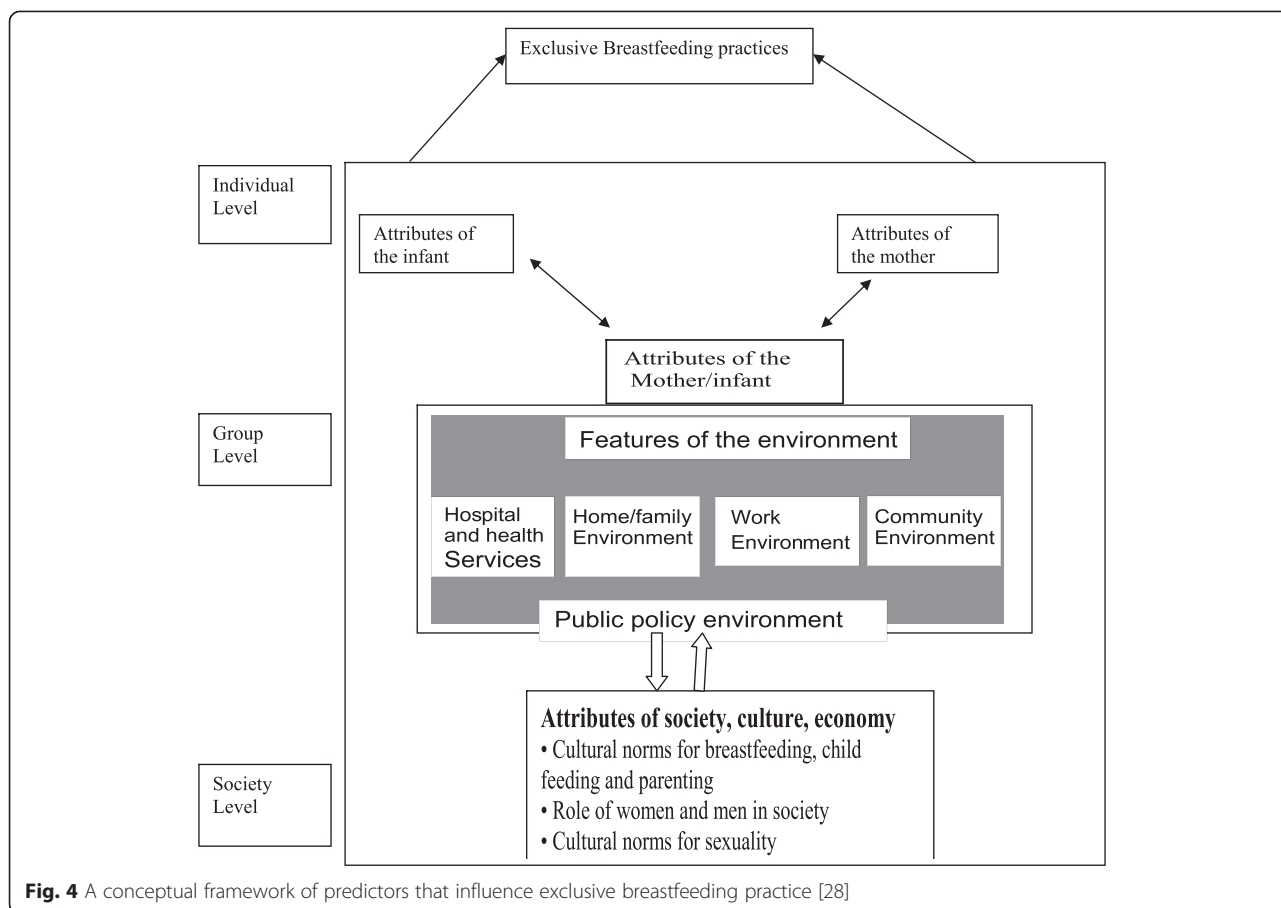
Exclusive Breastfeeding practices

Individual Level

Attributes of the infant

Attributes of the mother

Attributes of the Mother/infant

Group Level

Features of the environment

Hospital and health Services

Home/family Environment

Work Environment

Community Environment

Public policy environment

Attributes of society, culture, economy
• Cultural norms for breastfeeding, child feeding and parenting
• Role of women and men in society
• Cultural norms for sexuality

Society Level

Fig. 4 A conceptual framework of predictors that influence exclusive breastfeeding practice [28]